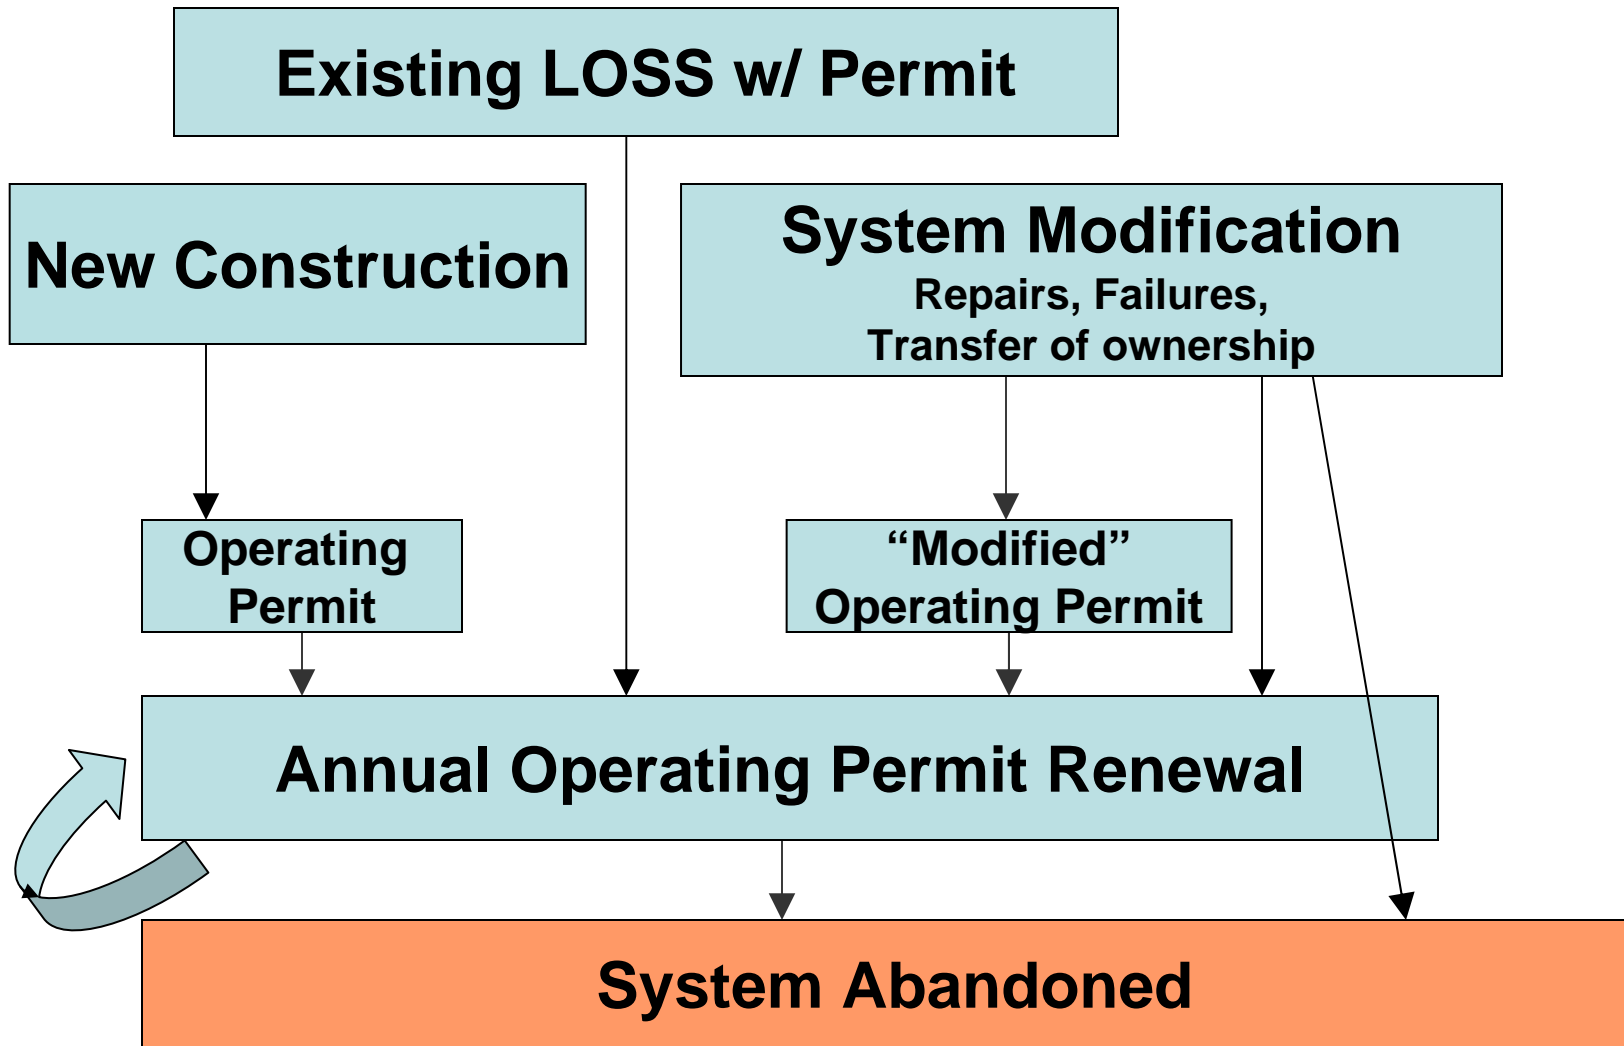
Existing LOSS w/ Permit

New Construction

System Modification
Repairs, Failures,
Transfer of ownership

Operating Permit

“Modified” Operating Permit

Annual Operating Permit Renewal

System Abandoned